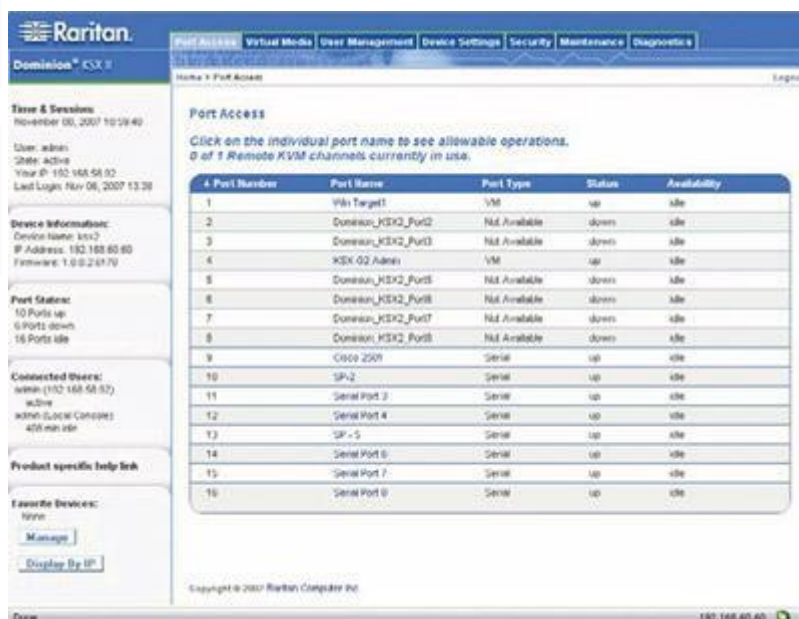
Raritan.

Dominion® KSX II

Port Access | Virtual Media | User Management | Device Settings | Security | Maintenance | Diagnostics

Home > Port Access

Logo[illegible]

Time & Session:
November 08, 2007 10:59:40

User: admin
State: active
Your IP: 192.168.58.92
Last Login: Nov 08, 2007 13:38

Device Information:
Device Name: ksx2
IP Address: 192.168.60.60
Firmware: 1.0.0.2.61.70

Port States:
10 Ports up
6 Ports down
16 Ports idle

Connected Users:
admin (192.168.58.92)
active
admin (Local Console)
408 min idle

Product specific help link

Favorite Devices:
None

Manage

Display By IP

Port Access

Click on the individual port name to see allowable operations.
0 of 1 Remote KVM channels currently in use.

| ▲ Port Number | Port Name | Port Type | Status | Availability |
|---|---|---|---|---|
| 1 | Win Target1 | VM | up | idle |
| 2 | Dominion_KSX2_Port2 | Not Available | down | idle |
| 3 | Dominion_KSX2_Port3 | Not Available | down | idle |
| 4 | KSX-02 Admin | VM | up | idle |
| 5 | Dominion_KSX2_Port5 | Not Available | down | idle |
| 6 | Dominion_KSX2_Port6 | Not Available | down | idle |
| 7 | Dominion_KSX2_Port7 | Not Available | down | idle |
| 8 | Dominion_KSX2_Port8 | Not Available | down | idle |
| 9 | Cisco 2501 | Serial | up | idle |
| 10 | SP-2 | Serial | up | idle |
| 11 | Serial Port 3 | Serial | up | idle |
| 12 | Serial Port 4 | Serial | up | idle |
| 13 | SP - 5 | Serial | up | idle |
| 14 | Serial Port 6 | Serial | up | idle |
| 15 | Serial Port 7 | Serial | up | idle |
| 16 | Serial Port 8 | Serial | up | idle |

Copyright © 2007 Raritan Computer Inc.

Done

192.168.60.60